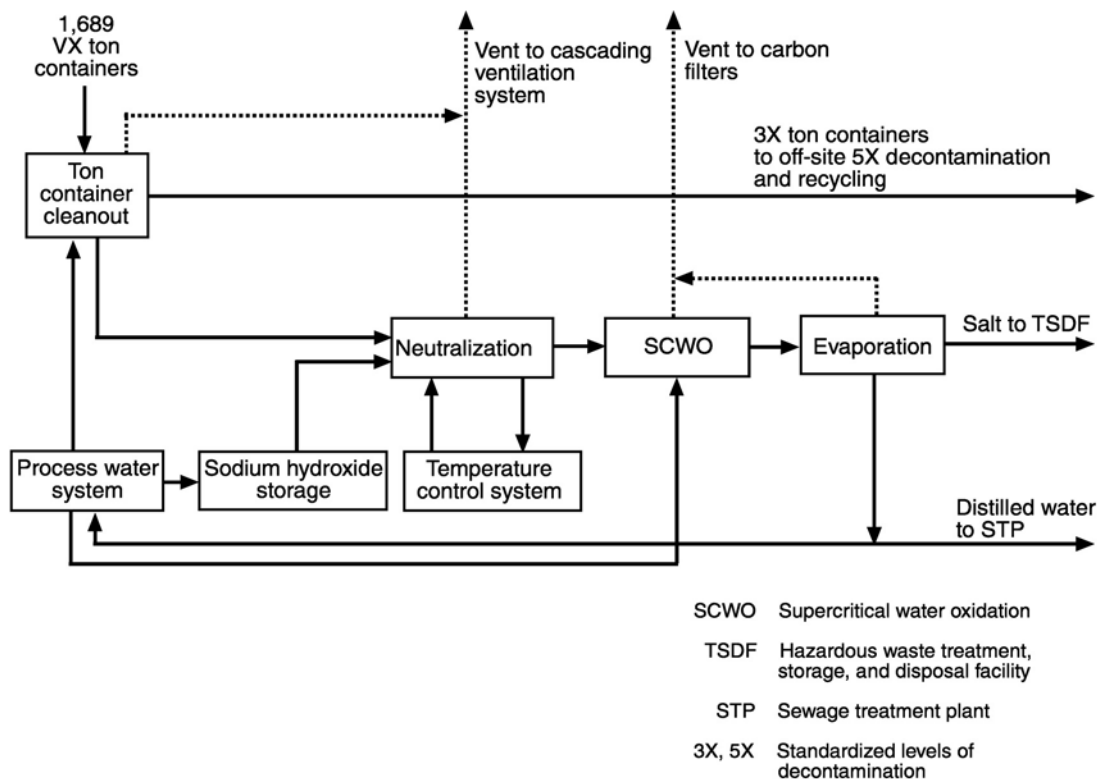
1,689
VX ton
containers

Vent to cascading
ventilation
system

Vent to carbon
filters

3X ton containers
to off-site 5X decontamination
and recycling

Ton
container
cleanout

Neutralization

SCWO

Evaporation

Salt to TSDF

Process water
system

Sodium hydroxide
storage

Temperature
control system

Distilled water
to STP

SCWO Supercritical water oxidation

TSDF Hazardous waste treatment, storage, and disposal facility

STP Sewage treatment plant

3X, 5X Standardized levels of decontamination